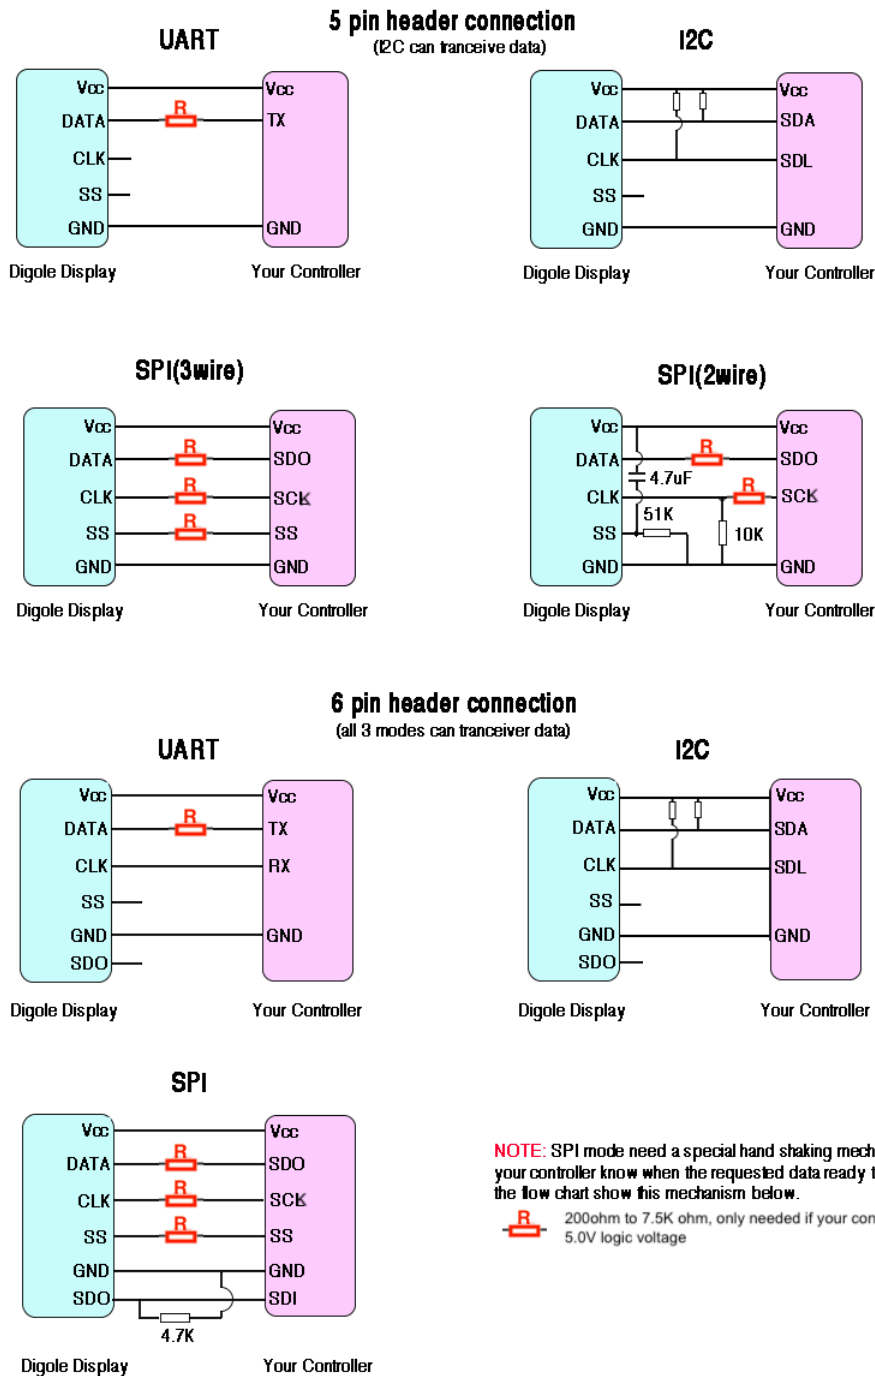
5 pin header connection
(I2C can tranceive data)

UART

Vcc
DATA
CLK
SS
GND
R
Vcc
TX
GND
Digole Display
Your Controller

I2C

Vcc
DATA
CLK
SS
GND
Vcc
SDA
SDL
GND
Digole Display
Your Controller

SPI(3wire)

Vcc
DATA
CLK
SS
GND
R
R
R
Vcc
SDO
SCK
SS
GND
Digole Display
Your Controller

SPI(2wire)

Vcc
DATA
CLK
SS
GND
4.7uF
51K
10K
R
R
Vcc
SDO
SCK
GND
Digole Display
Your Controller

6 pin header connection
(all 3 modes can tranceiver data)

UART

Vcc
DATA
CLK
SS
GND
SDO
R
Vcc
TX
RX
GND
Digole Display
Your Controller

I2C

Vcc
DATA
CLK
SS
GND
SDO
Vcc
SDA
SDL
GND
Digole Display
Your Controller

SPI

Vcc
DATA
CLK
SS
GND
SDO
R
R
R
4.7K
Vcc
SDO
SCK
SS
GND
SDI
Digole Display
Your Controller

NOTE: SPI mode need a special hand shaking mech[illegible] your controller know when the requested data ready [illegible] the flow chart show this mechanism below.
R 200ohm to 7.5K ohm, only needed if your con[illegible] 5.0V logic voltage